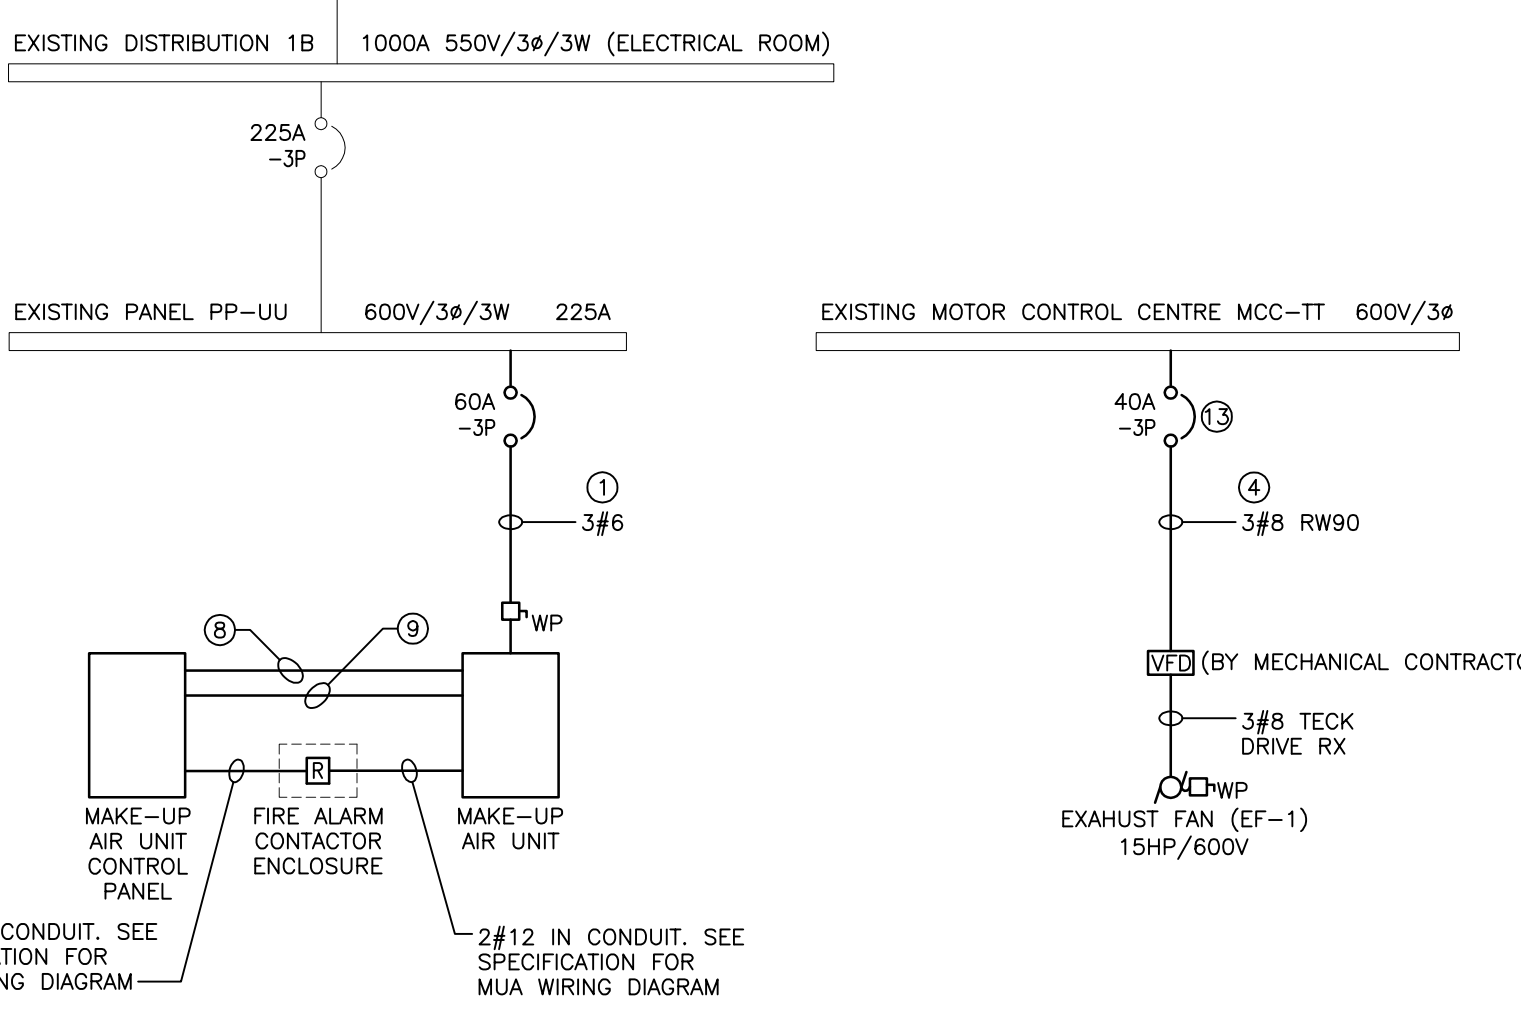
EXISTING DISTRIBUTION 1B | 1000A 550V/3ø/3W (ELECTRICAL ROOM)

225A
-3P

EXISTING PANEL PP-UU

600V/3ø/3W 225A

60A
-3P

1

3#6

WP

8

9

MAKE-UP
AIR UNIT
CONTROL
PANEL

R

FIRE ALARM
CONTACTOR
ENCLOSURE

MAKE-UP
AIR UNIT

CONDUIT. SEE
TION FOR
NG DIAGRAM

2#12 IN CONDUIT. SEE
SPECIFICATION FOR
MUA WIRING DIAGRAM

EXISTING MOTOR CONTROL CENTRE MCC-TT 600V/3ø

40A
-3P

13

4

3#8 RW90

VFD (BY MECHANICAL CONTRACTO

3#8 TECK
DRIVE RX

WP

EXAHUST FAN (EF-1)
15HP/600V